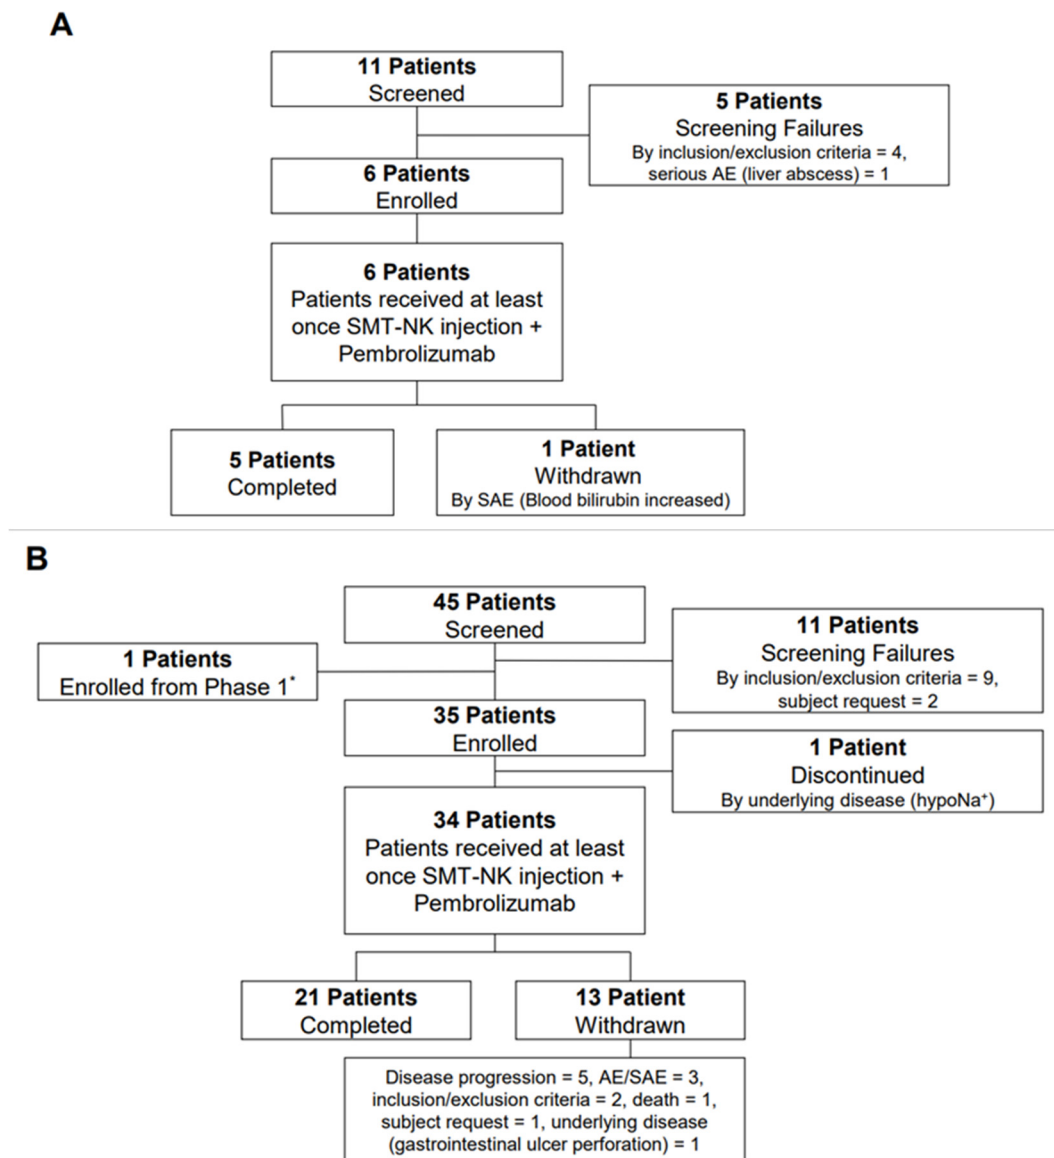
A

11 Patients
Screened

5 Patients
Screening Failures
By inclusion/exclusion criteria = 4, serious AE (liver abscess) = 1

6 Patients
Enrolled

6 Patients
Patients received at least once SMT-NK injection + Pembrolizumab

5 Patients
Completed

1 Patient
Withdrawn
By SAE (Blood bilirubin increased)

B

45 Patients
Screened

1 Patients
Enrolled from Phase 1$^*$

11 Patients
Screening Failures
By inclusion/exclusion criteria = 9, subject request = 2

35 Patients
Enrolled

1 Patient
Discontinued
By underlying disease (hypoNa$^+$)

34 Patients
Patients received at least once SMT-NK injection + Pembrolizumab

21 Patients
Completed

13 Patient
Withdrawn

Disease progression = 5, AE/SAE = 3, inclusion/exclusion criteria = 2, death = 1, subject request = 1, underlying disease (gastrointestinal ulcer perforation) = 1